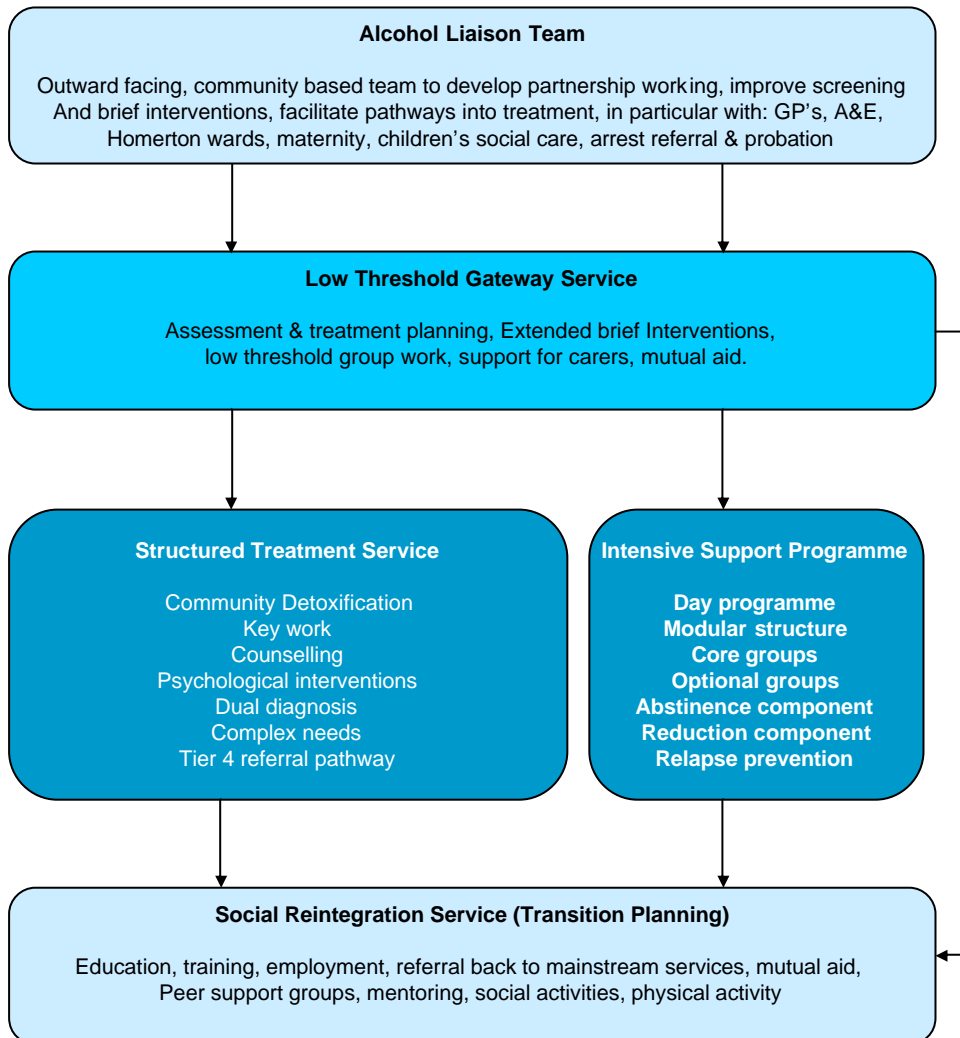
Alcohol Liaison Team

Outward facing, community based team to develop partnership working, improve screening And brief interventions, facilitate pathways into treatment, in particular with: GP’s, A&E, Homerton wards, maternity, children’s social care, arrest referral & probation

Low Threshold Gateway Service

Assessment & treatment planning, Extended brief Interventions, low threshold group work, support for carers, mutual aid.

Structured Treatment Service

Community Detoxification
Key work
Counselling
Psychological interventions
Dual diagnosis
Complex needs
Tier 4 referral pathway

Intensive Support Programme

Day programme
Modular structure
Core groups
Optional groups
Abstinence component
Reduction component
Relapse prevention

Social Reintegration Service (Transition Planning)

Education, training, employment, referral back to mainstream services, mutual aid, Peer support groups, mentoring, social activities, physical activity